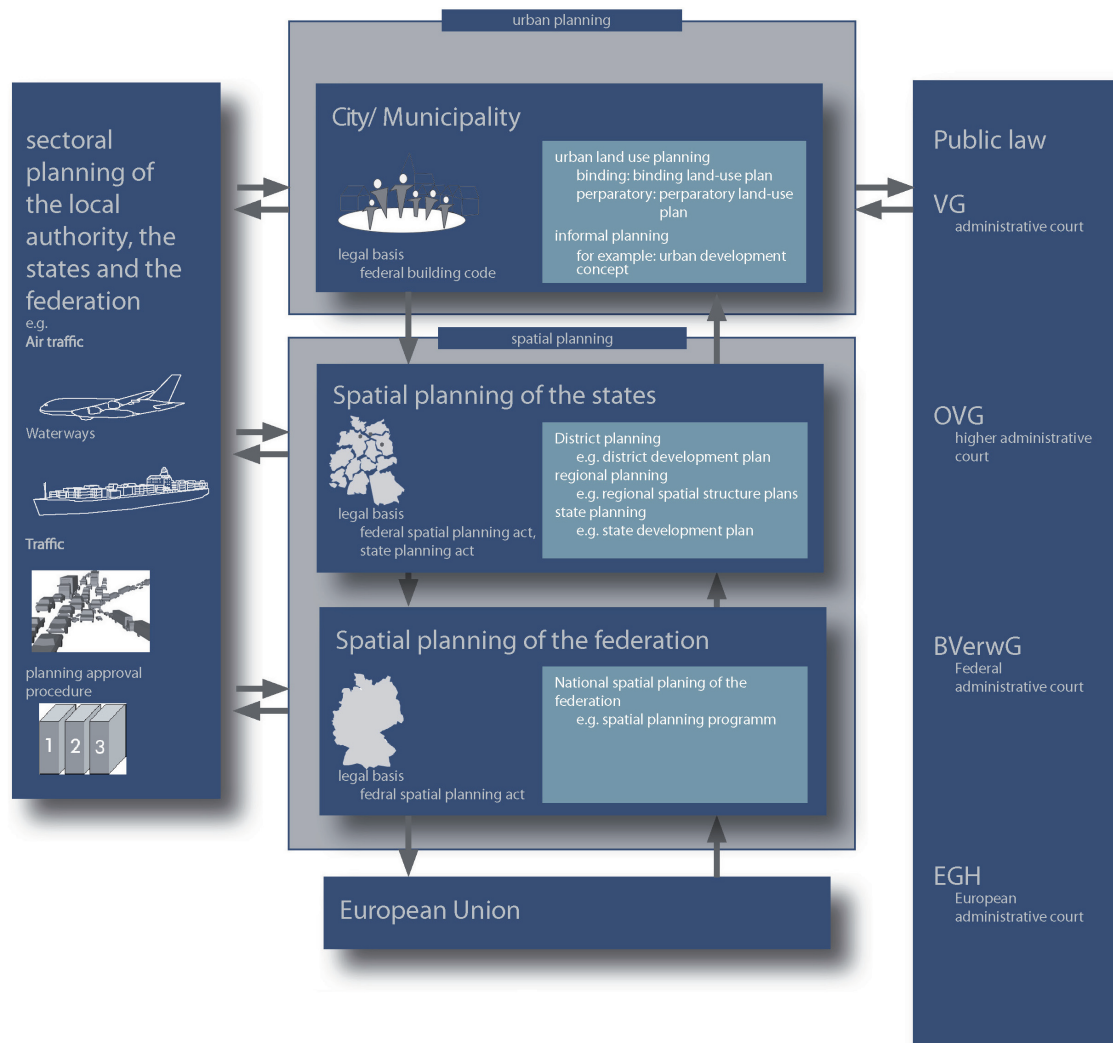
sectoral planning of the local authority, the states and the federation
e.g.
Air traffic

Waterways

Traffic

planning approval procedure

1 2 3

urban planning

City/ Municipality

legal basis
federal building code

urban land use planning
binding: binding land-use plan
perparatory: perparatory land-use plan
informal planning
for example: urban development concept

spatial planning

Spatial planning of the states

legal basis
federal spatial planning act, state planning act

District planning
e.g. district development plan
regional planning
e.g. regional spatial structure plans
state planning
e.g. state development plan

Spatial planning of the federation

legal basis
fedral spatial planning act

National spatial planing of the federation
e.g. spatial planning programm

European Union

Public law

VG
administrative court

OVG
higher administrative court

BVerwG
Federal administrative court

EGH
European administrative court